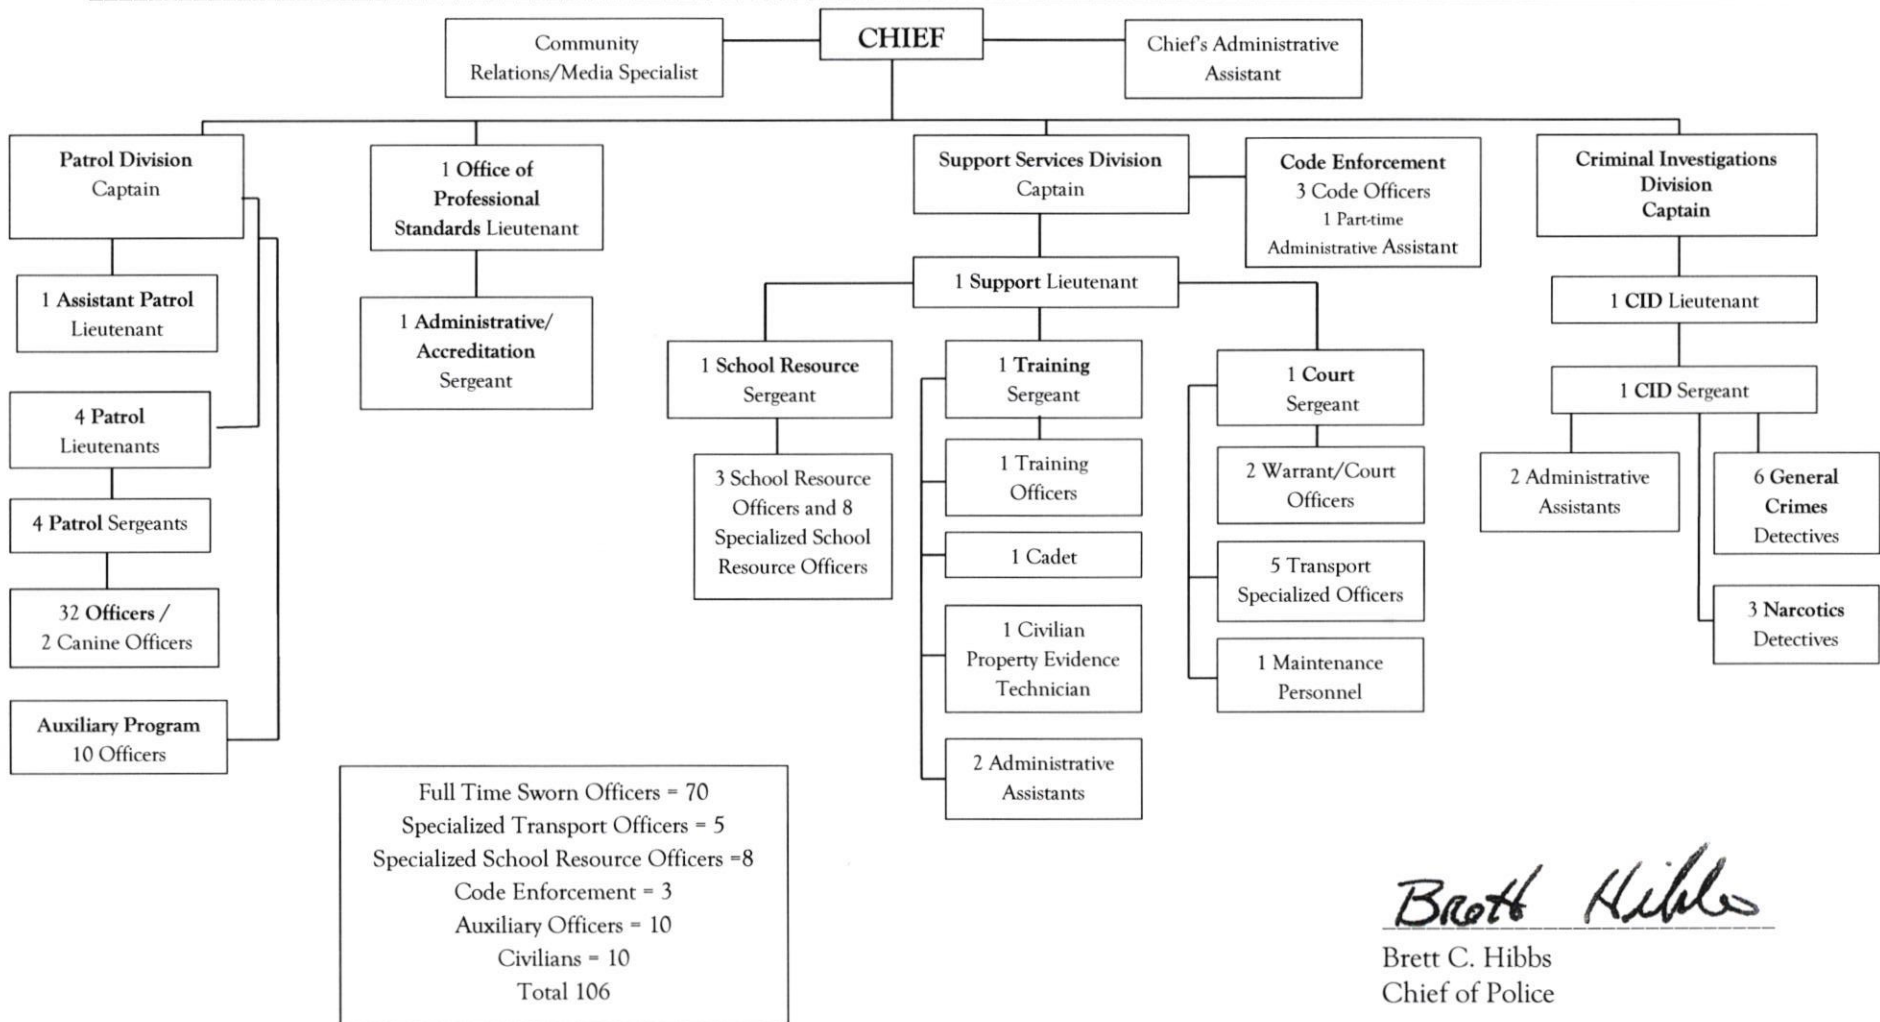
Community Relations/Media Specialist

CHIEF

Chief's Administrative Assistant

Patrol Division
Captain

1 Assistant Patrol Lieutenant

4 Patrol Lieutenants

4 Patrol Sergeants

32 Officers / 2 Canine Officers

Auxiliary Program
10 Officers

1 Office of Professional Standards Lieutenant

1 Administrative/ Accreditation Sergeant

Support Services Division
Captain

Code Enforcement
3 Code Officers
1 Part-time Administrative Assistant

1 Support Lieutenant

1 School Resource Sergeant

3 School Resource Officers and 8 Specialized School Resource Officers

1 Training Sergeant

1 Training Officers

1 Cadet

1 Civilian Property Evidence Technician

2 Administrative Assistants

1 Court Sergeant

2 Warrant/Court Officers

5 Transport Specialized Officers

1 Maintenance Personnel

Criminal Investigations Division
Captain

1 CID Lieutenant

1 CID Sergeant

2 Administrative Assistants

6 General Crimes Detectives

3 Narcotics Detectives

Full Time Sworn Officers = 70
Specialized Transport Officers = 5
Specialized School Resource Officers =8
Code Enforcement = 3
Auxiliary Officers = 10
Civilians = 10
Total 106

Brett Hibbs
Brett C. Hibbs
Chief of Police